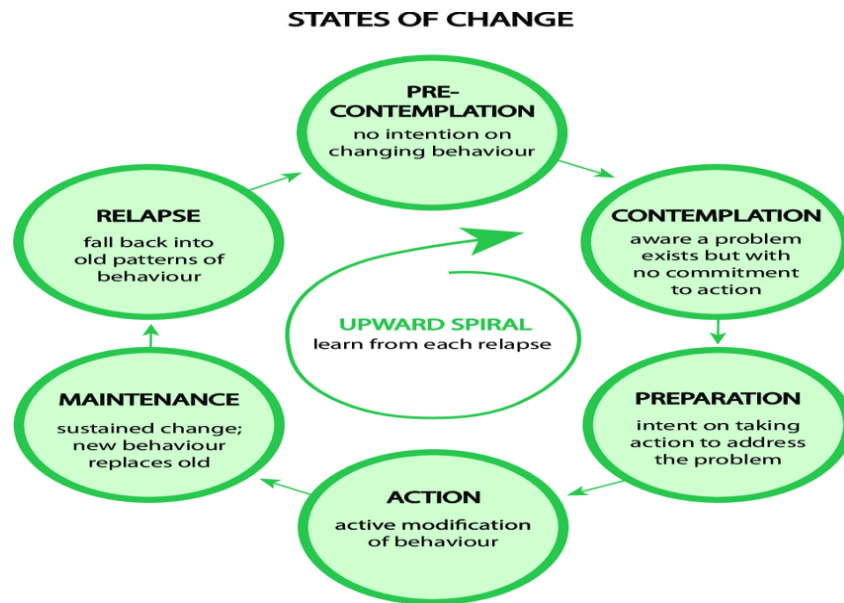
STATES OF CHANGE

PRE-CONTEMPLATION
no intention on changing behaviour

CONTEMPLATION
aware a problem exists but with no commitment to action

PREPARATION
intent on taking action to address the problem

ACTION
active modification of behaviour

MAINTENANCE
sustained change; new behaviour replaces old

RELAPSE
fall back into old patterns of behaviour

UPWARD SPIRAL
learn from each relapse